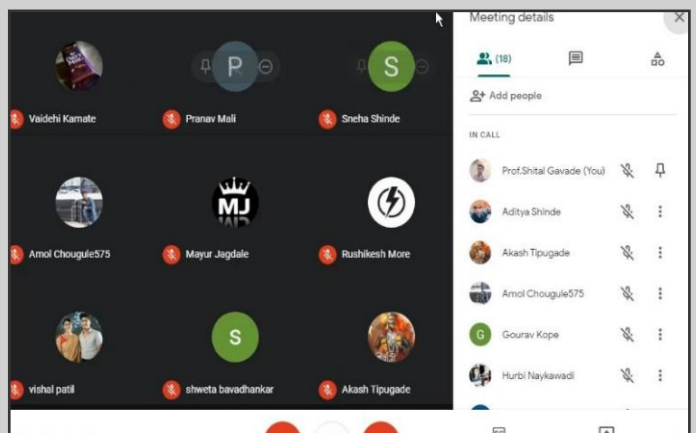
P

S

Vaidehi Kamate

Pranav Mali

Sneha Shinde

MJ

Amol Chougule575

Mayur Jagdale

Rushikesh More

S

vishal patil

shweta bavadhankar

Akash Tipugade

Meeting details

(18)

Add people

IN CALL

Prof.Shital Gavade (You)

Aditya Shinde

Akash Tipugade

Amol Chougule575

G

Gourav Kope

Hurbi Naykawadi